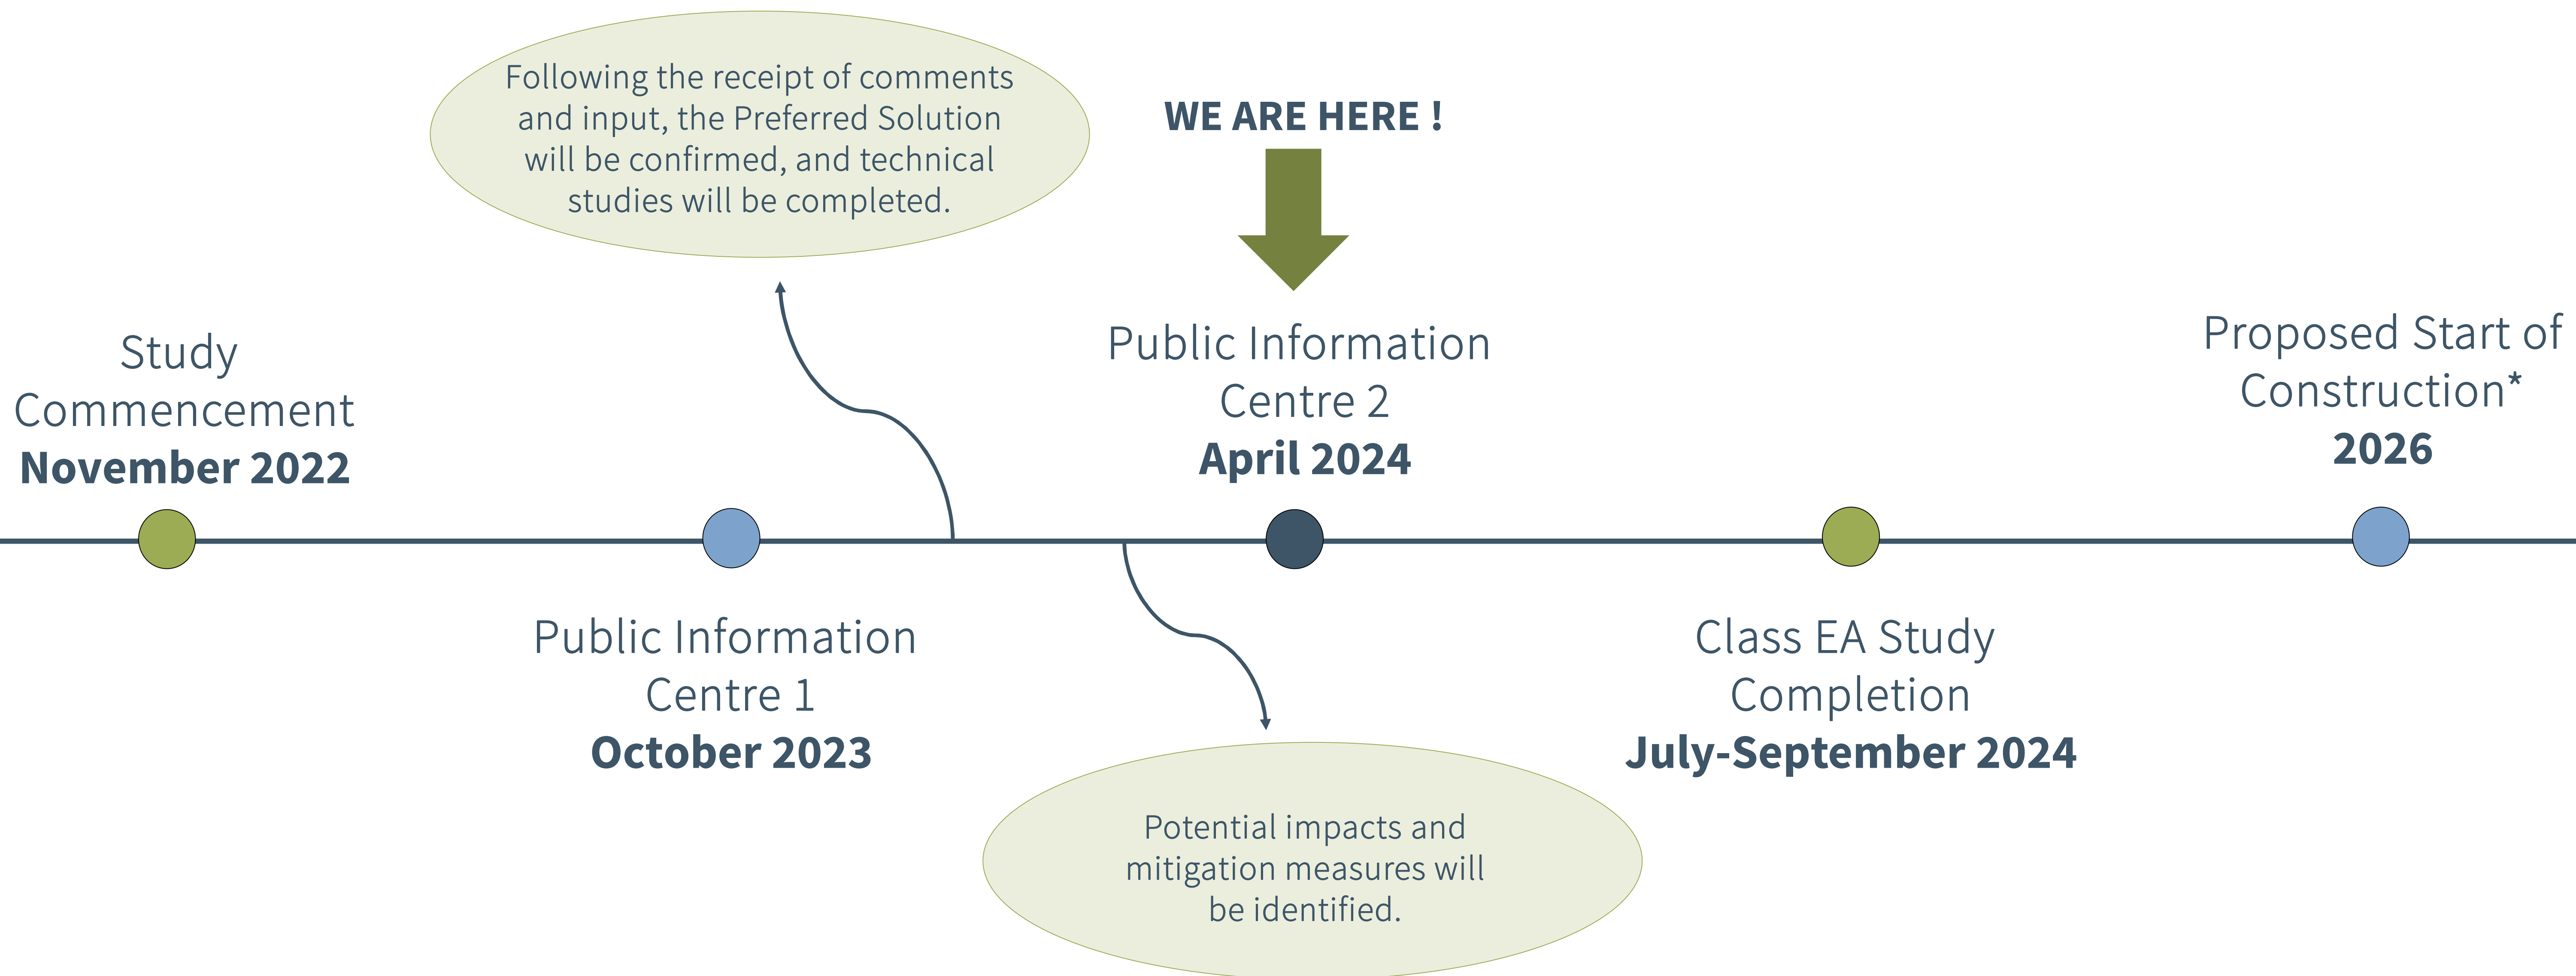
Following the receipt of comments and input, the Preferred Solution will be confirmed, and technical studies will be completed.

WE ARE HERE !

Study Commencement
**November 2022**

Public Information Centre 2
**April 2024**

Proposed Start of Construction*
**2026**

Public Information Centre 1
**October 2023**

Class EA Study Completion
**July-September 2024**

Potential impacts and mitigation measures will be identified.